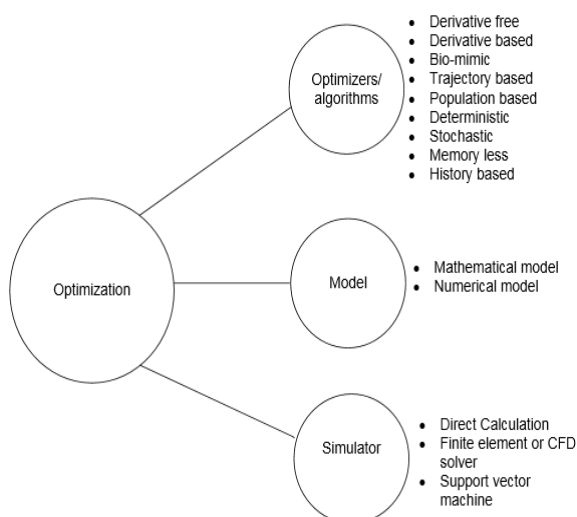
Optimization

Optimizers/ algorithms

- Derivative free
- Derivative based
- Bio-mimic
- Trajectory based
- Population based
- Deterministic
- Stochastic
- Memory less
- History based

Model

- Mathematical model
- Numerical model

Simulator

- Direct Calculation
- Finite element or CFD solver
- Support vector machine